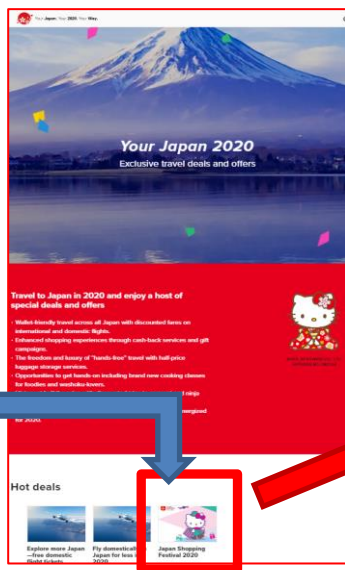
Your Japan. Your 2020. Your Way.

Your Japan 2020

Exclusive travel deals and offers

Travel to Japan in 2020 and enjoy a host of special deals and offers

· Wallet-friendly travel across all Japan with discounted fares on international and domestic flights.
· Enhanced shopping experiences through cash-back services and gift campaigns.
· The freedom and luxury of "hands-free" travel with half-price luggage storage services.
· Opportunities to get hands-on including brand new cooking classes for foodies and washoku-lovers.
· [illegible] ninja
· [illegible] energized
for 2020.

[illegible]

Hot deals

Explore more Japan —free domestic flight tickets

Fly domestically Japan for less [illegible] 2020

Japan Shopping Festival 2020